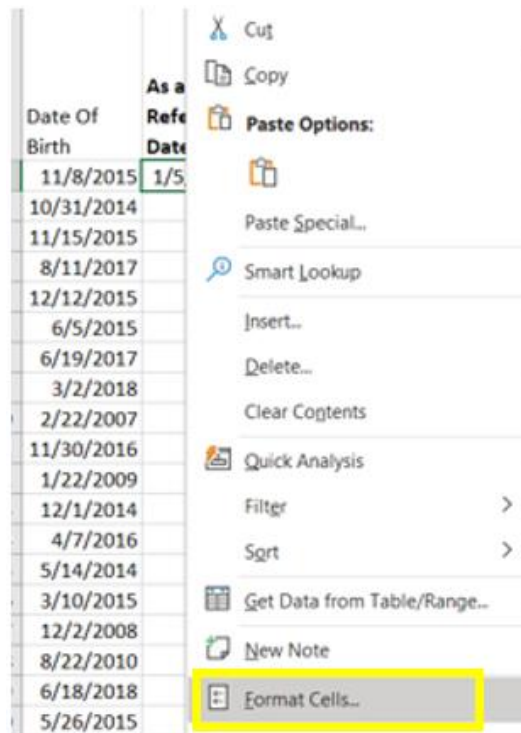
Date Of Birth

As a Refe Date

11/8/2015 1/5

10/31/2014

11/15/2015

8/11/2017

12/12/2015

6/5/2015

6/19/2017

3/2/2018

2/22/2007

11/30/2016

1/22/2009

12/1/2014

4/7/2016

5/14/2014

3/10/2015

12/2/2008

8/22/2010

6/18/2018

5/26/2015

Cut

Copy

Paste Options:

Paste Special...

Smart Lookup

Insert...

Delete...

Clear Contents

Quick Analysis

Filter

Sort

Get Data from Table/Range...

New Note

Format Cells...